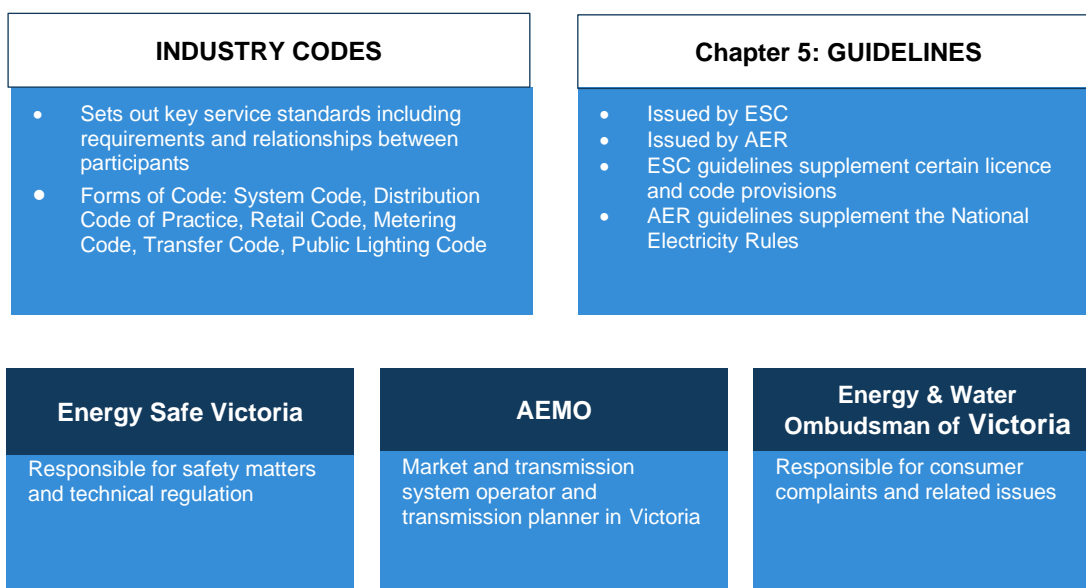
INDUSTRY CODES

- Sets out key service standards including requirements and relationships between participants
- Forms of Code: System Code, Distribution Code of Practice, Retail Code, Metering Code, Transfer Code, Public Lighting Code

Chapter 5: GUIDELINES

- Issued by ESC
- Issued by AER
- ESC guidelines supplement certain licence and code provisions
- AER guidelines supplement the National Electricity Rules

Energy Safe Victoria

Responsible for safety matters and technical regulation

AEMO

Market and transmission system operator and transmission planner in Victoria

Energy & Water Ombudsman of Victoria

Responsible for consumer complaints and related issues